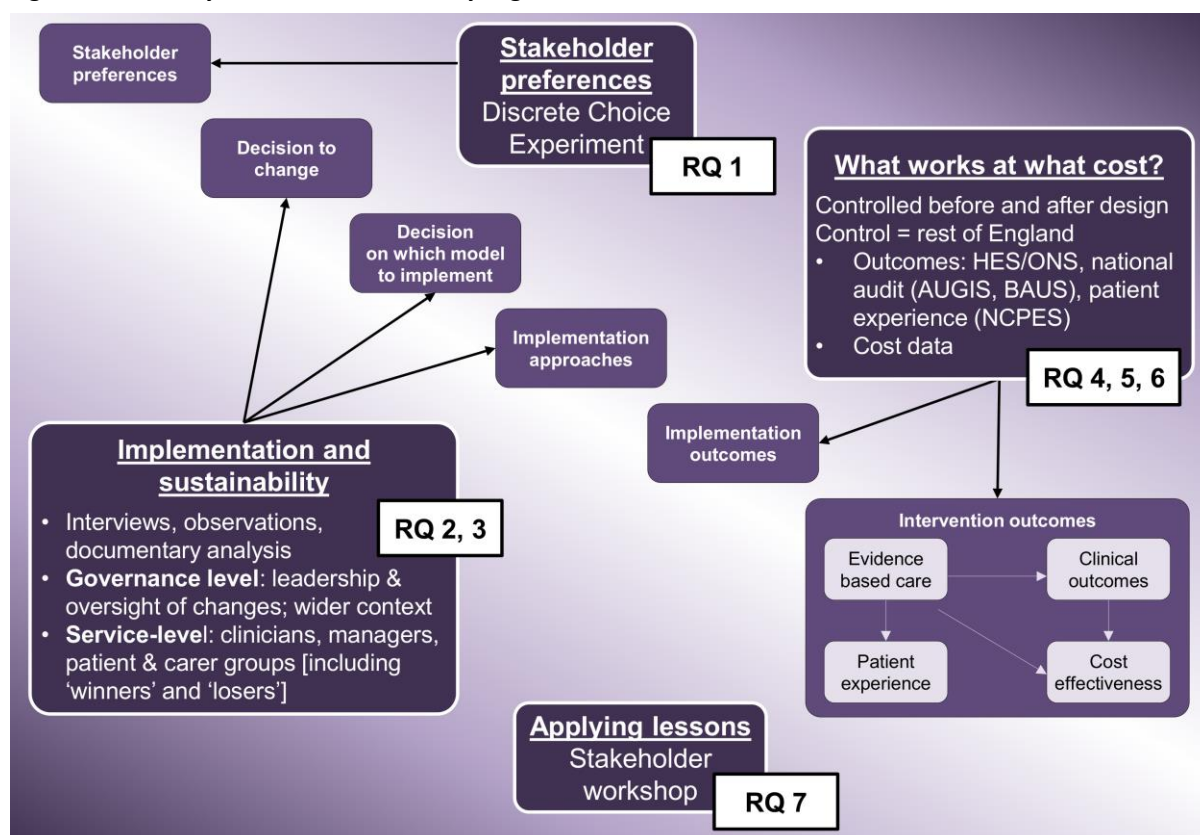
Stakeholder preferences

Stakeholder preferences
Discrete Choice Experiment

RQ 1

Decision to change

Decision on which model to implement

Implementation approaches

What works at what cost?

Controlled before and after design
Control = rest of England
• Outcomes: HES/ONS, national audit (AUGIS, BAUS), patient experience (NCPES)
• Cost data

RQ 4, 5, 6

Implementation outcomes

Implementation and sustainability

• Interviews, observations, documentary analysis
• Governance level: leadership & oversight of changes; wider context
• Service-level: clinicians, managers, patient & carer groups [including 'winners' and 'losers']

RQ 2, 3

Intervention outcomes

Evidence based care

Clinical outcomes

Patient experience

Cost effectiveness

Applying lessons
Stakeholder workshop

RQ 7